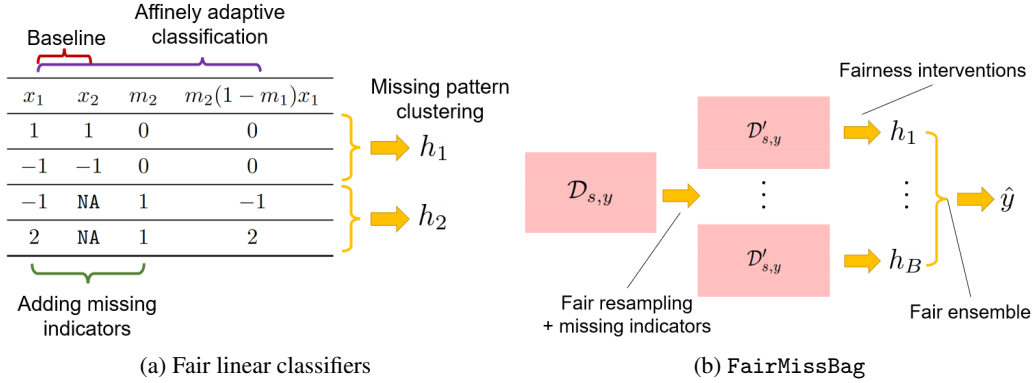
Affinely adaptive classification

Baseline

| $x_1$ | $x_2$ | $m_2$ | $m_2(1-m_1)x_1$ |
|---|---|---|---|
| 1 | 1 | 0 | 0 |
| $-1$ | $-1$ | 0 | 0 |
| $-1$ | NA | 1 | $-1$ |
| 2 | NA | 1 | 2 |

Missing pattern clustering

$h_1$

$h_2$

Adding missing indicators

(a) Fair linear classifiers

Fairness interventions

$\mathcal{D}_{s,y}$

$\mathcal{D}'_{s,y}$

$\vdots$

$\mathcal{D}'_{s,y}$

$h_1$

$\vdots$

$h_B$

$\hat{y}$

Fair resampling + missing indicators

Fair ensemble

(b) FairMissBag